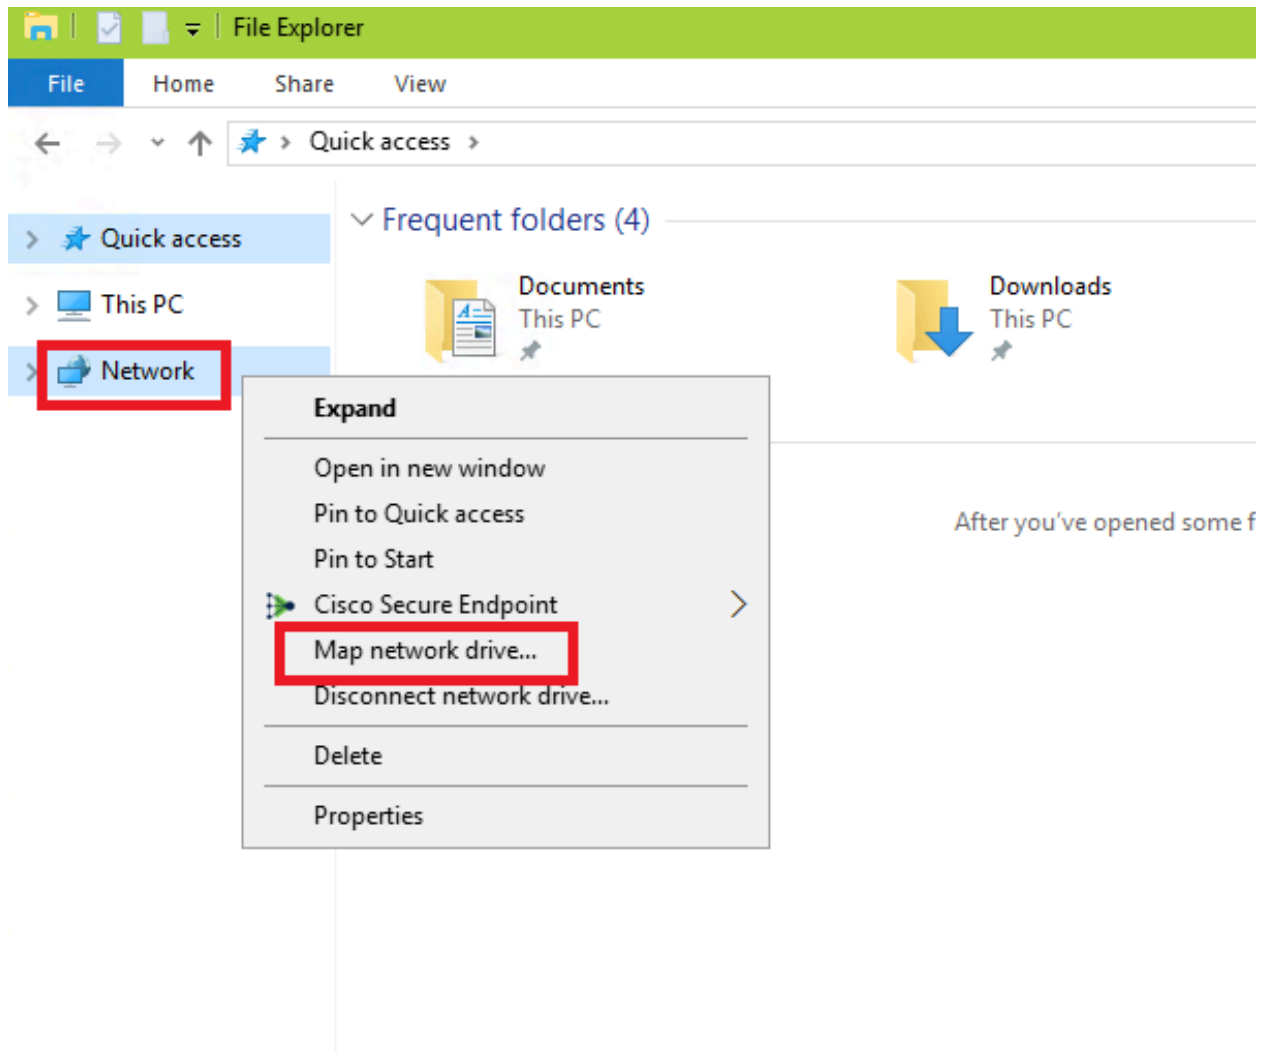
File Explorer

File Home Share View

Quick access

Quick access
This PC
Network

Frequent folders (4)

Documents
This PC

Downloads
This PC

Expand
Open in new window
Pin to Quick access
Pin to Start
Cisco Secure Endpoint
Map network drive...
Disconnect network drive...
Delete
Properties

After you've opened some f